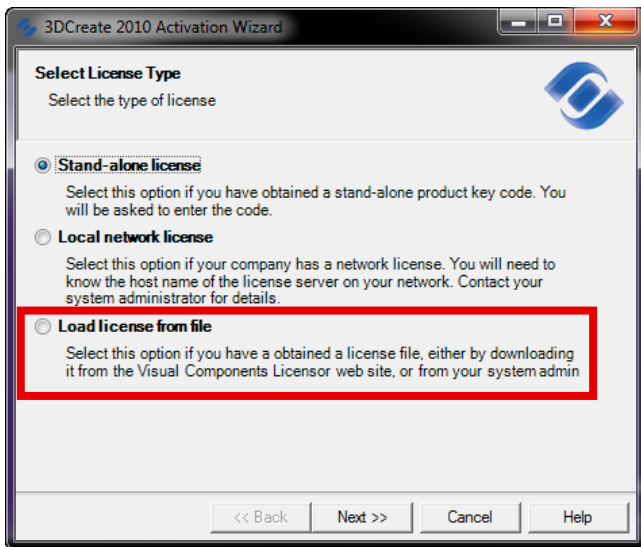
3DCreate 2010 Activation Wizard

Select License Type

Select the type of license

Stand-alone license

Select this option if you have obtained a stand-alone product key code. You will be asked to enter the code.

Local network license

Select this option if your company has a network license. You will need to know the host name of the license server on your network. Contact your system administrator for details.

Load license from file

Select this option if you have a obtained a license file, either by downloading it from the Visual Components Licensor web site, or from your system admin

<< Back

Next >>

Cancel

Help